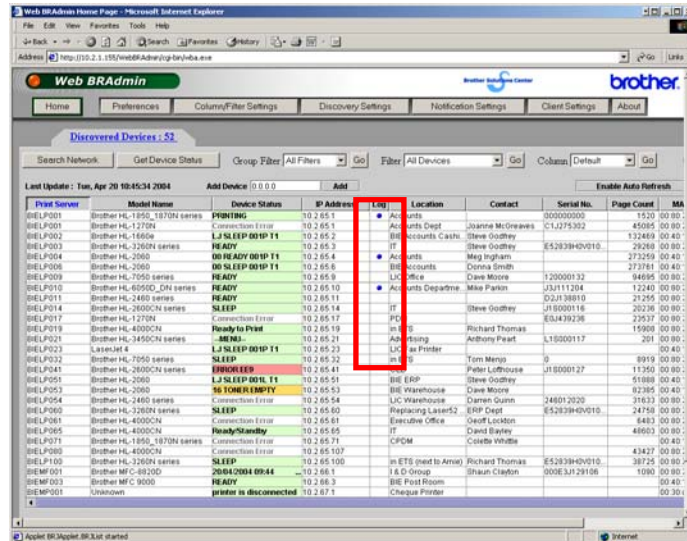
Web BRAdmin Home Page - Microsoft Internet Explorer

File Edit View Favorites Tools Help

Back Search Favorites History

Address http://10.2.1.155/WebBRAdmin/cgi-bin/wba.exe Go Links

Web BRAdmin

Brother Solutions Center

brother

Home Preferences Column/Filter Settings Discovery Settings Notification Settings Client Settings About

Discovered Devices : 52

Search Network Get Device Status Group Filter All Filters Go Filter All Devices Go Column Default Go

Last Update : Tue, Apr 20 10:45:34 2004 Add Device 0.0.0.0 Add Enable Auto Refresh

| Print Server | Model Name | Device Status | IP Address | Log | Location | Contact | Serial No. | Page Count | MA |
|---|---|---|---|---|---|---|---|---|---|
| BIELP001 | Brother HL-1850_1870N series | PRINTING | 10.2.65.1 | | Accounts | | 000000000 | 1520 | 00:80 |
| BIELP002 | Brother HL-1270N | Connection Error | 10.2.65.2 | | Accounts Dept | Joanne McGreaves | C1J275302 | 45085 | 00:40 |
| BIELP003 | Brother HL-1660e | LJ SLEEP 001P T1 | 10.2.65.2 | | BIE Accounts Cashi.. | Steve Godfrey | | 132469 | 00:80 |
| BIELP003 | Brother HL-3260N series | READY | 10.2.65.3 | | IT | Steve Godfrey | E52839H0V010.. | 29268 | 00:80 |
| BIELP004 | Brother HL-2060 | 00 READY 001P T1 | 10.2.65.4 | | Accounts | Meg Ingham | | 273259 | 00:80 |
| BIELP006 | Brother HL-2060 | 00 SLEEP 001P T1 | 10.2.65.6 | | BIE Accounts | Donna Smith | | 273761 | 00:80 |
| BIELP009 | Brother HL-7050 series | READY | 10.2.65.9 | | LIC Office | Dave Moore | 120000132 | 94695 | 00:80 |
| BIELP010 | Brother HL-6050D_DN series | READY | 10.2.65.10 | | Accounts Departme.. | Mike Parkin | J3J111204 | 12240 | 00:80 |
| BIELP011 | Brother HL-2460 series | READY | 10.2.65.11 | | | | D2J138810 | 21255 | 00:80 |
| BIELP014 | Brother HL-2600CN series | SLEEP | 10.2.65.14 | | IT | Steve Godfrey | J1S000116 | 20236 | 00:80 |
| BIELP017 | Brother HL-1270N | Connection Error | 10.2.65.17 | | PD | | E0J439236 | 22637 | 00:80 |
| BIELP019 | Brother HL-4000CN | Ready to Print | 10.2.65.19 | | in ETS | Richard Thomas | | 15908 | 00:80 |
| BIELP021 | Brother HL-3450CN series | --MENU-- | 10.2.65.21 | | Advertising | Anthony Peart | L1S000117 | 201 | 00:80 |
| BIELP023 | LaserJet 4 | LJ SLEEP 001P T1 | 10.2.65.23 | | LIC Fax Printer | | | | 00:80 |
| BIELP032 | Brother HL-7050 series | SLEEP | 10.2.65.32 | | in ETS | Tom Menjo | 0 | 8919 | 00:80 |
| BIELP041 | Brother HL-2600CN series | ERROR EE9 | 10.2.65.41 | | | Peter Lofthouse | J1S000127 | 11350 | 00:80 |
| BIELP051 | Brother HL-2060 | LJ SLEEP 001L T1 | 10.2.65.51 | | BIE ERP | Steve Godfrey | | 51080 | 00:40 |
| BIELP053 | Brother HL-2060 | 16 TONER EMPTY | 10.2.65.53 | | BIE Warehouse | Dave Moore | | 62365 | 00:40 |
| BIELP054 | Brother HL-2460 series | Connection Error | 10.2.65.54 | | LIC Warehouse | Darren Quinn | 246012020 | 31633 | 00:80 |
| BIELP060 | Brother HL-3260N series | SLEEP | 10.2.65.60 | | Replacing Laser52.. | ERP Dept | E52839H0V010.. | 24758 | 00:80 |
| BIELP061 | Brother HL-4000CN | Connection Error | 10.2.65.61 | | Executive Office | Geoff Lockton | | 6483 | 00:80 |
| BIELP065 | Brother HL-4000CN | Ready/Standby | 10.2.65.65 | | IT | David Bayley | | 48603 | 00:80 |
| BIELP071 | Brother HL-1850_1870N series | Connection Error | 10.2.65.71 | | CPDM | Colette Whittle | | | 00:80 |
| BIELP080 | Brother HL-4000CN | Connection Error | 10.2.65.107 | | | | | 43427 | 00:80 |
| BIELP100 | Brother HL-3260N series | SLEEP | 10.2.65.100 | | in ETS (next to Arnie) | Richard Thomas | E52839H0V010.. | 38726 | 00:80 |
| BIEMF001 | Brother MFC-8820D | 20/04/2004 09:44 | 10.2.66.1 | | I & D Group | Shaun Clayton | 000E3J129106 | 1090 | 00:80 |
| BIEMF003 | Brother MFC 9000 | READY | 10.2.66.3 | | BIE Post Room | | | | 00:80 |
| BIEMP001 | Unknown | printer is disconnected | 10.2.67.1 | | Cheque Printer | | | | 00:30 |

Applet BRJApplet.BRJList started Internet